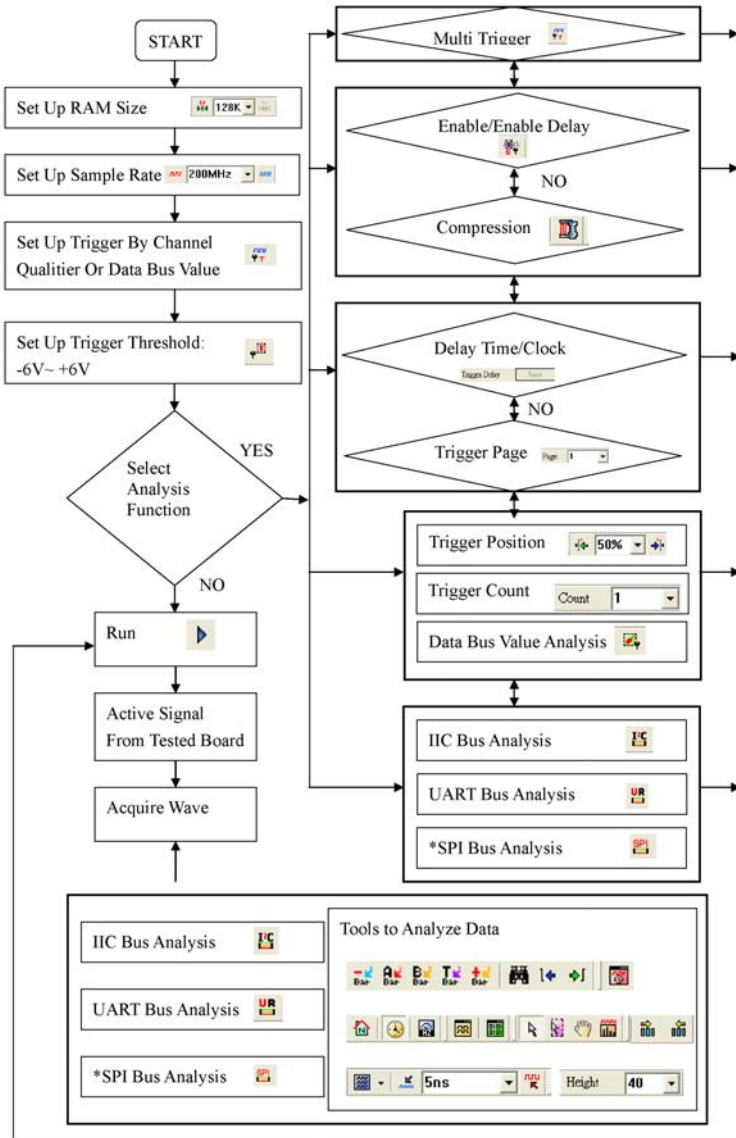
START

Set Up RAM Size 128K

Set Up Sample Rate 200MHz

Set Up Trigger By Channel Qualitier Or Data Bus Value

Set Up Trigger Threshold: -6V~ +6V

Select Analysis Function

YES

NO

Run

Active Signal From Tested Board

Acquire Wave

Multi Trigger

Enable/Enable Delay

NO

Compression

Delay Time/Clock

Trigger Delay

NO

Trigger Page Page 1

Trigger Position 50%

Trigger Count Count 1

Data Bus Value Analysis

IIC Bus Analysis

UART Bus Analysis

*SPI Bus Analysis

IIC Bus Analysis

UART Bus Analysis

*SPI Bus Analysis

Tools to Analyze Data

5ns

Height 40